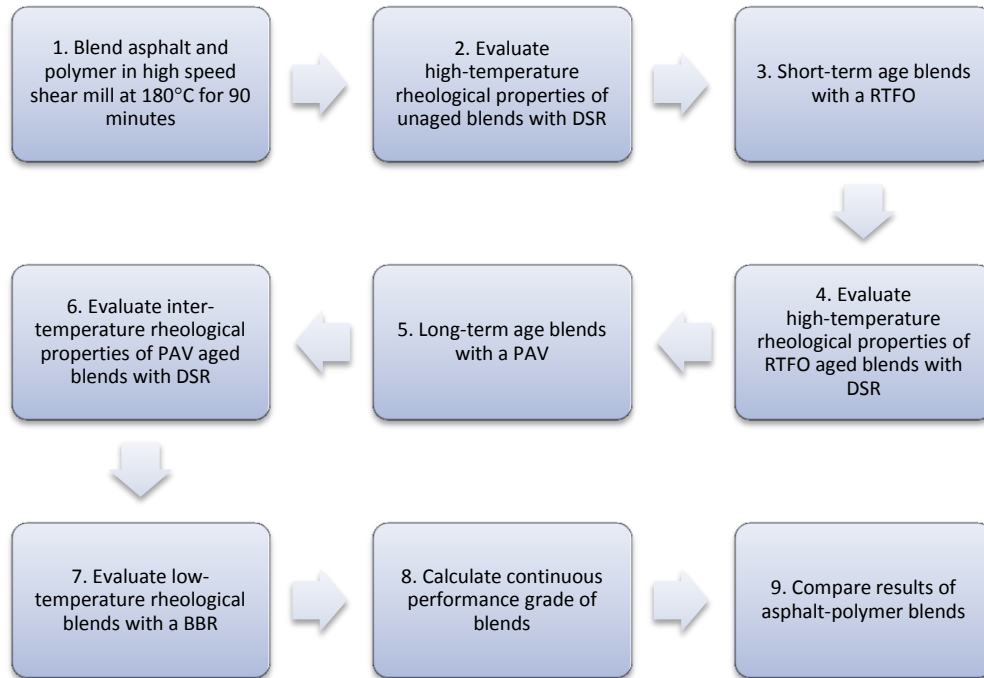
1. Blend asphalt and polymer in high speed shear mill at 180°C for 90 minutes

2. Evaluate high-temperature rheological properties of unaged blends with DSR

3. Short-term age blends with a RTFO

4. Evaluate high-temperature rheological properties of RTFO aged blends with DSR

5. Long-term age blends with a PAV

6. Evaluate inter-temperature rheological properties of PAV aged blends with DSR

7. Evaluate low-temperature rheological blends with a BBR

8. Calculate continuous performance grade of blends

9. Compare results of asphalt-polymer blends